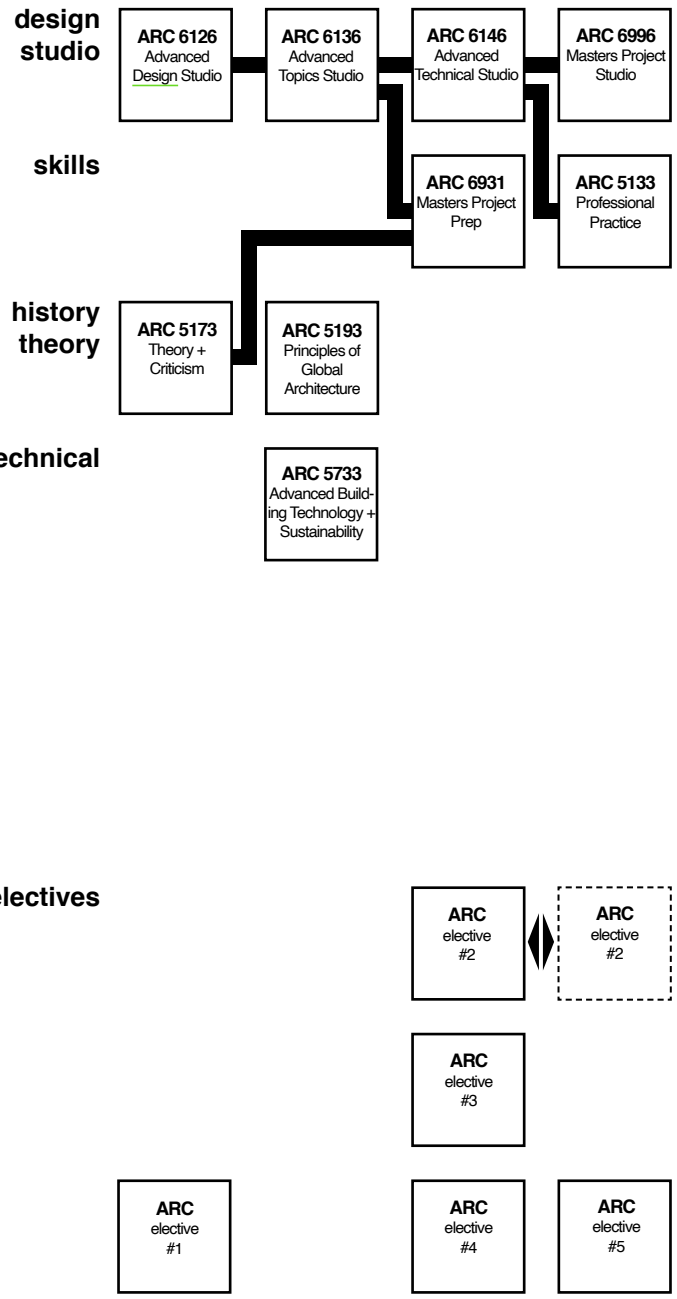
design studio

ARC 6126 Advanced Design Studio

ARC 6136 Advanced Topics Studio

ARC 6146 Advanced Technical Studio

ARC 6996 Masters Project Studio

skills

ARC 6931 Masters Project Prep

ARC 5133 Professional Practice

history theory

ARC 5173 Theory + Criticism

ARC 5193 Principles of Global Architecture

echnical

ARC 5733 Advanced Building Technology + Sustainability

electives

ARC elective #2

ARC elective #2

ARC elective #3

ARC elective #1

ARC elective #4

ARC elective #5